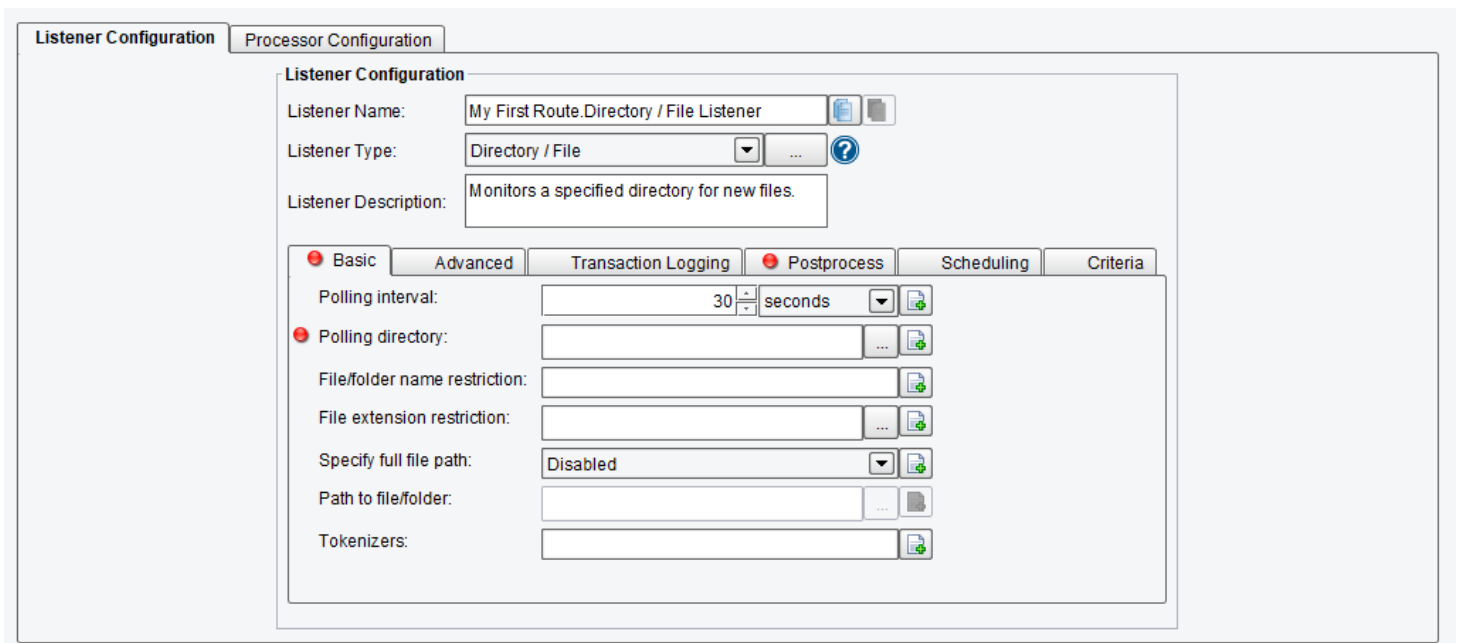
Listener Configuration | Processor Configuration

Listener Configuration

Listener Name: My First Route.Directory / File Listener

Listener Type: Directory / File ...

Listener Description: Monitors a specified directory for new files.

Basic | Advanced | Transaction Logging | Postprocess | Scheduling | Criteria

Polling interval: 30 seconds

Polling directory: ...

File/folder name restriction:

File extension restriction: ...

Specify full file path: Disabled

Path to file/folder: ...

Tokenizers: